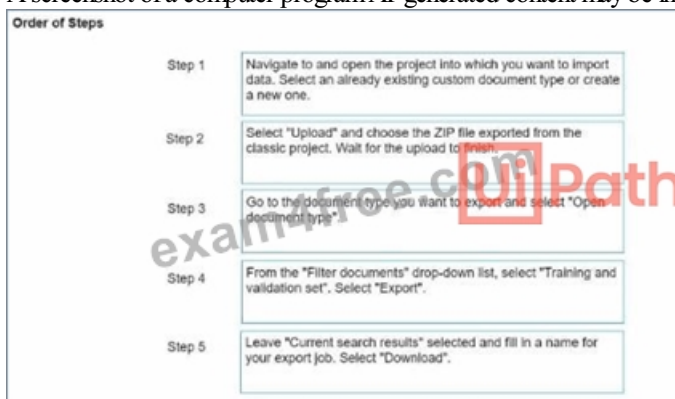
A screenshot of a computer program AI-generated content may be in

Order of Steps

Step 1
Navigate to and open the project into which you want to import data. Select an already existing custom document type or create a new one.

Step 2
Select "Upload" and choose the ZIP file exported from the classic project. Wait for the upload to finish.

Step 3
Go to the document type you want to export and select "Open document type".

Step 4
From the "Filter documents" drop-down list, select "Training and validation set". Select "Export".

Step 5
Leave "Current search results" selected and fill in a name for your export job. Select "Download".

exam4free.com UiPath